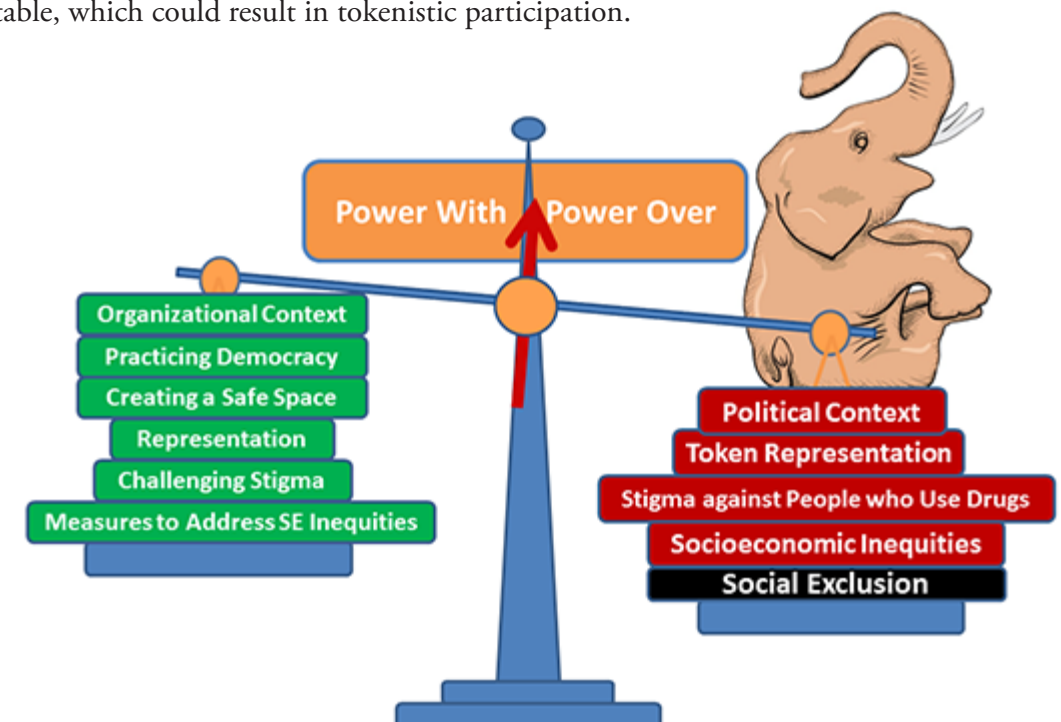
table, which could result in tokenistic participation.

Power With Power Over

Organizational Context
Practicing Democracy
Creating a Safe Space
Representation
Challenging Stigma
Measures to Address SE Inequities

Political Context
Token Representation
Stigma against People who Use Drugs
Socioeconomic Inequities
Social Exclusion